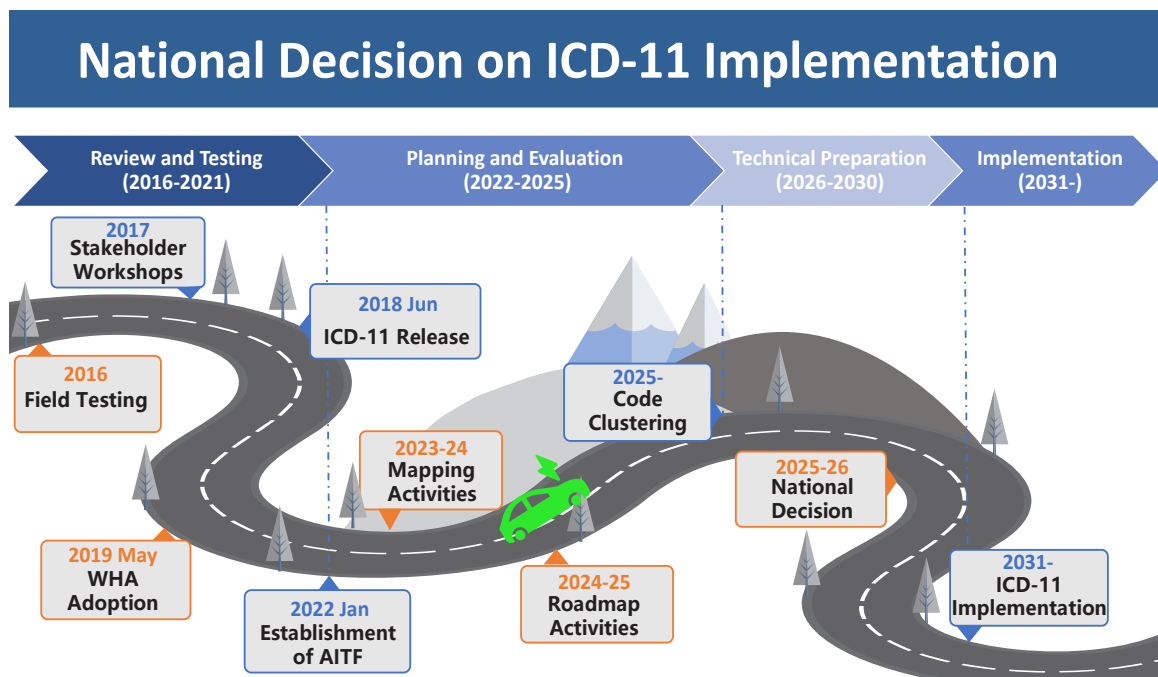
National Decision on ICD-11 Implementation

Review and Testing (2016-2021)

Planning and Evaluation (2022-2025)

Technical Preparation (2026-2030)

Implementation (2031-)

2017 Stakeholder Workshops

2018 Jun ICD-11 Release

2016 Field Testing

2025- Code Clustering

2023-24 Mapping Activities

2025-26 National Decision

2019 May WHA Adoption

2024-25 Roadmap Activities

2031- ICD-11 Implementation

2022 Jan Establishment of AITF